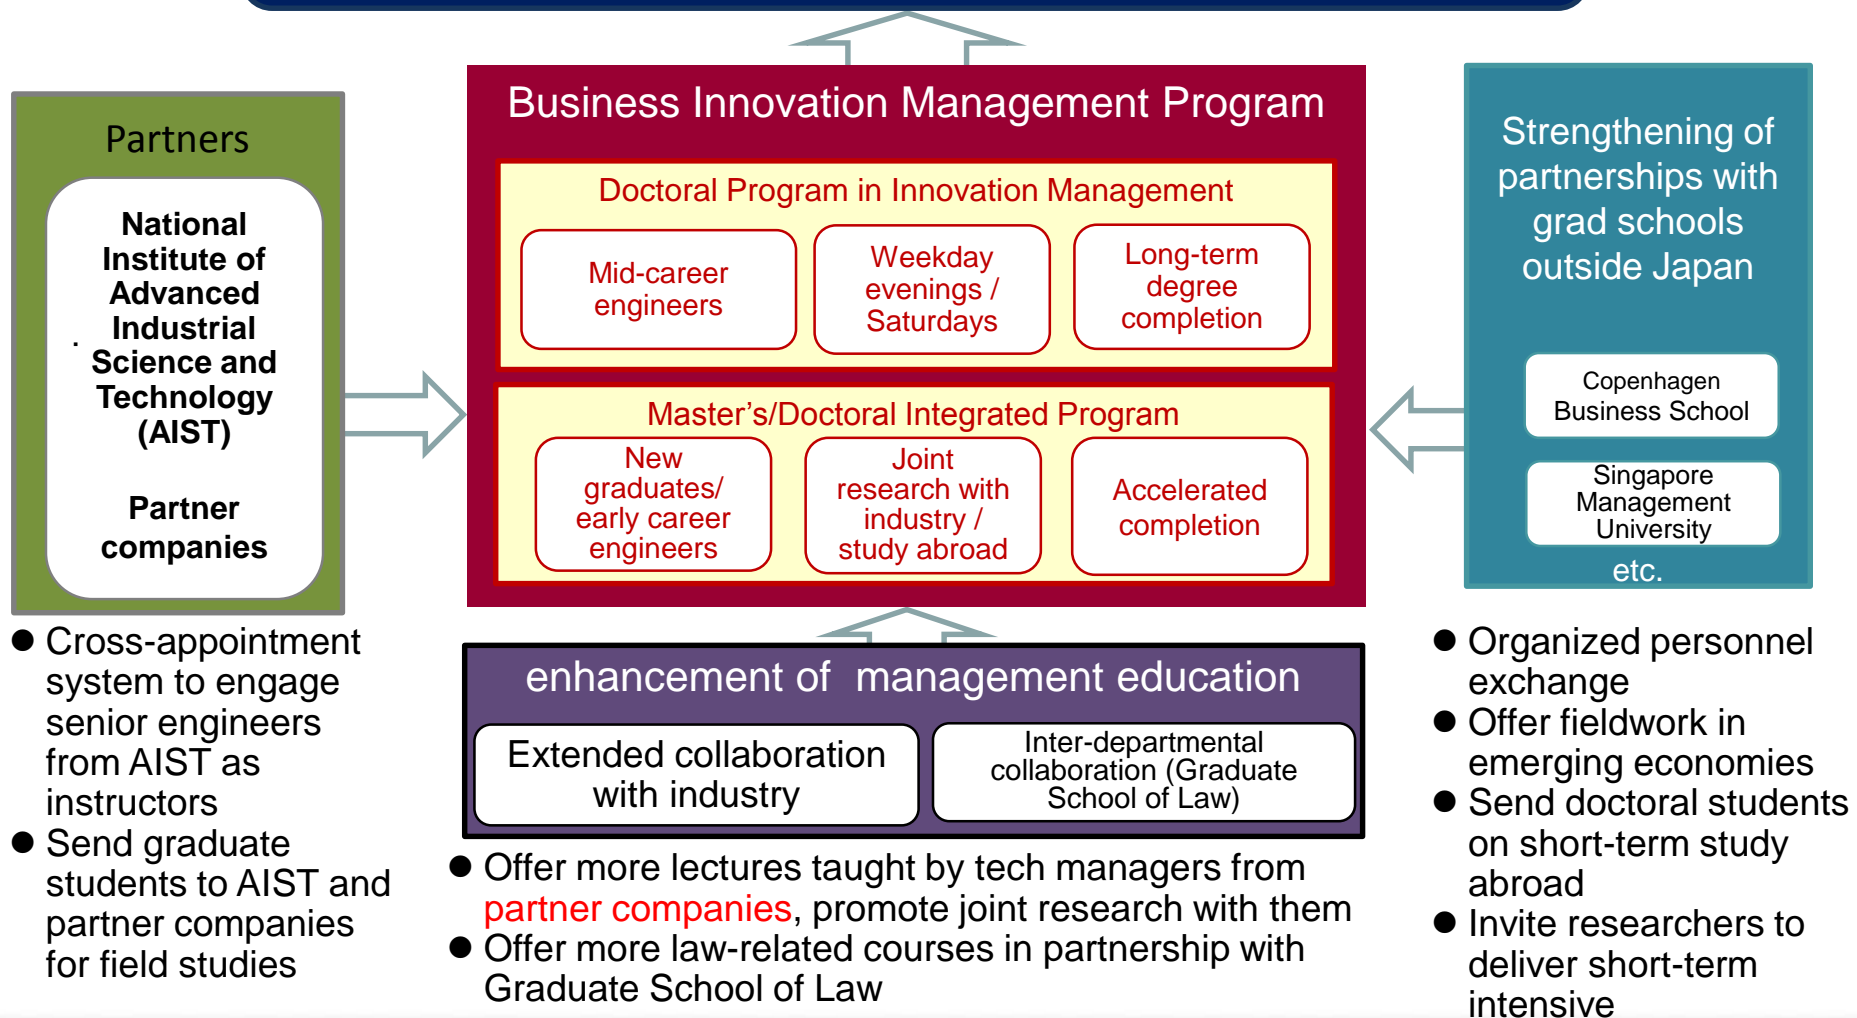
Partners

National Institute of Advanced Industrial Science and Technology (AIST)

Partner companies

Business Innovation Management Program

Doctoral Program in Innovation Management

Mid-career engineers

Weekday evenings / Saturdays

Long-term degree completion

Master's/Doctoral Integrated Program

New graduates/ early career engineers

Joint research with industry / study abroad

Accelerated completion

Strengthening of partnerships with grad schools outside Japan

Copenhagen Business School

Singapore Management University

etc.

● Cross-appointment system to engage senior engineers from AIST as instructors
● Send graduate students to AIST and partner companies for field studies

enhancement of management education

Extended collaboration with industry

Inter-departmental collaboration (Graduate School of Law)

● Offer more lectures taught by tech managers from partner companies, promote joint research with them
● Offer more law-related courses in partnership with Graduate School of Law

● Organized personnel exchange
● Offer fieldwork in emerging economies
● Send doctoral students on short-term study abroad
● Invite researchers to deliver short-term intensive